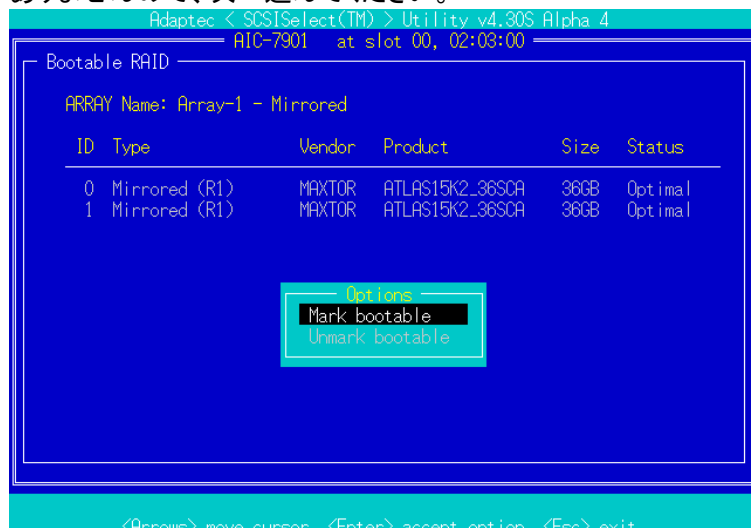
Adaptec < SCSISelect(TM) > Utility v4.30S Alpha 4
AIC-7901 at slot 00, 02:03:00

Bootable RAID

ARRAY Name: Array-1 - Mirrored

| ID | Type | Vendor | Product | Size | Status |
|---|---|---|---|---|---|
| 0 | Mirrored (R1) | MAXTOR | ATLAS15K2_36SCA | 36GB | Optimal |
| 1 | Mirrored (R1) | MAXTOR | ATLAS15K2_36SCA | 36GB | Optimal |

Options
Mark bootable
Unmark bootable

<Arrows> move cursor <Enter> accept option <Esc> exit